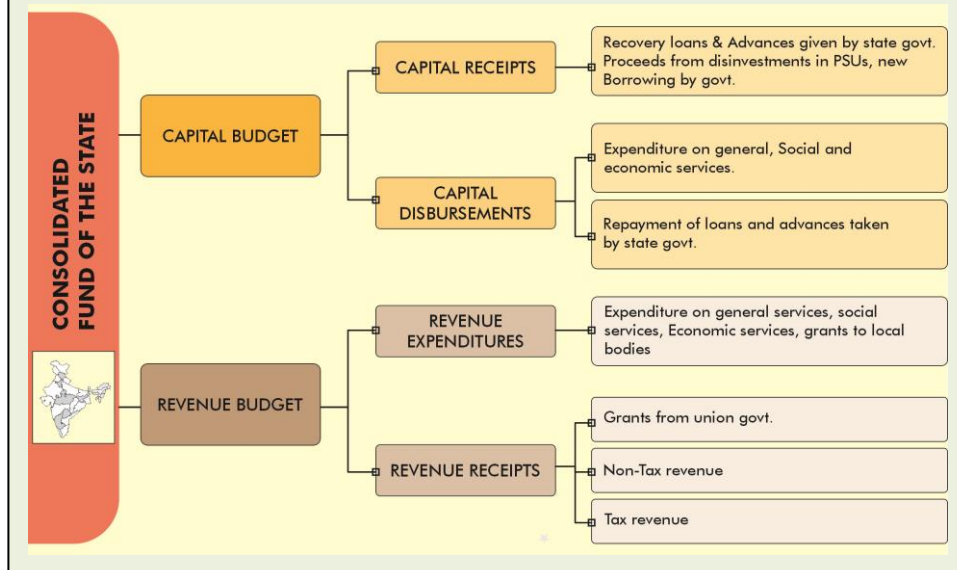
CONSOLIDATED FUND OF THE STATE

CAPITAL BUDGET

CAPITAL RECEIPTS

Recovery loans & Advances given by state govt. Proceeds from disinvestments in PSUs, new Borrowing by govt.

CAPITAL DISBURSEMENTS

Expenditure on general, Social and economic services.

Repayment of loans and advances taken by state govt.

REVENUE BUDGET

REVENUE EXPENDITURES

Expenditure on general services, social services, Economic services, grants to local bodies

REVENUE RECEIPTS

Grants from union govt.

Non-Tax revenue

Tax revenue